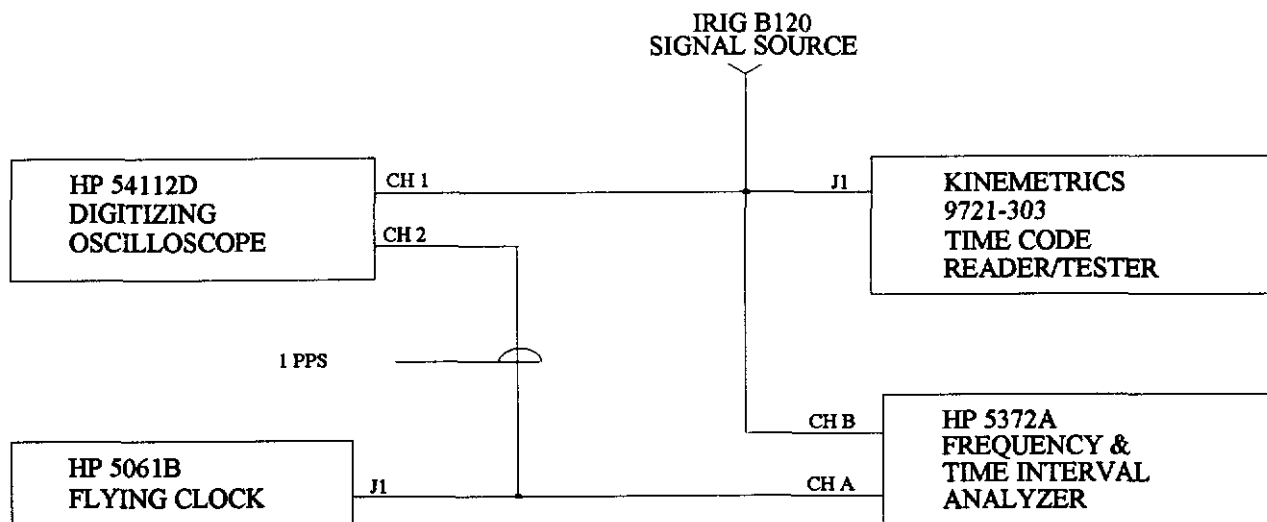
IRIG B120
SIGNAL SOURCE

HP 54112D
DIGITIZING
OSCILLOSCOPE

CH 1

CH 2

J1

KINEMETRICS
9721-303
TIME CODE
READER/TESTER

1 PPS

CH B

HP 5372A
FREQUENCY &
TIME INTERVAL
ANALYZER

HP 5061B
FLYING CLOCK

J1

CH A